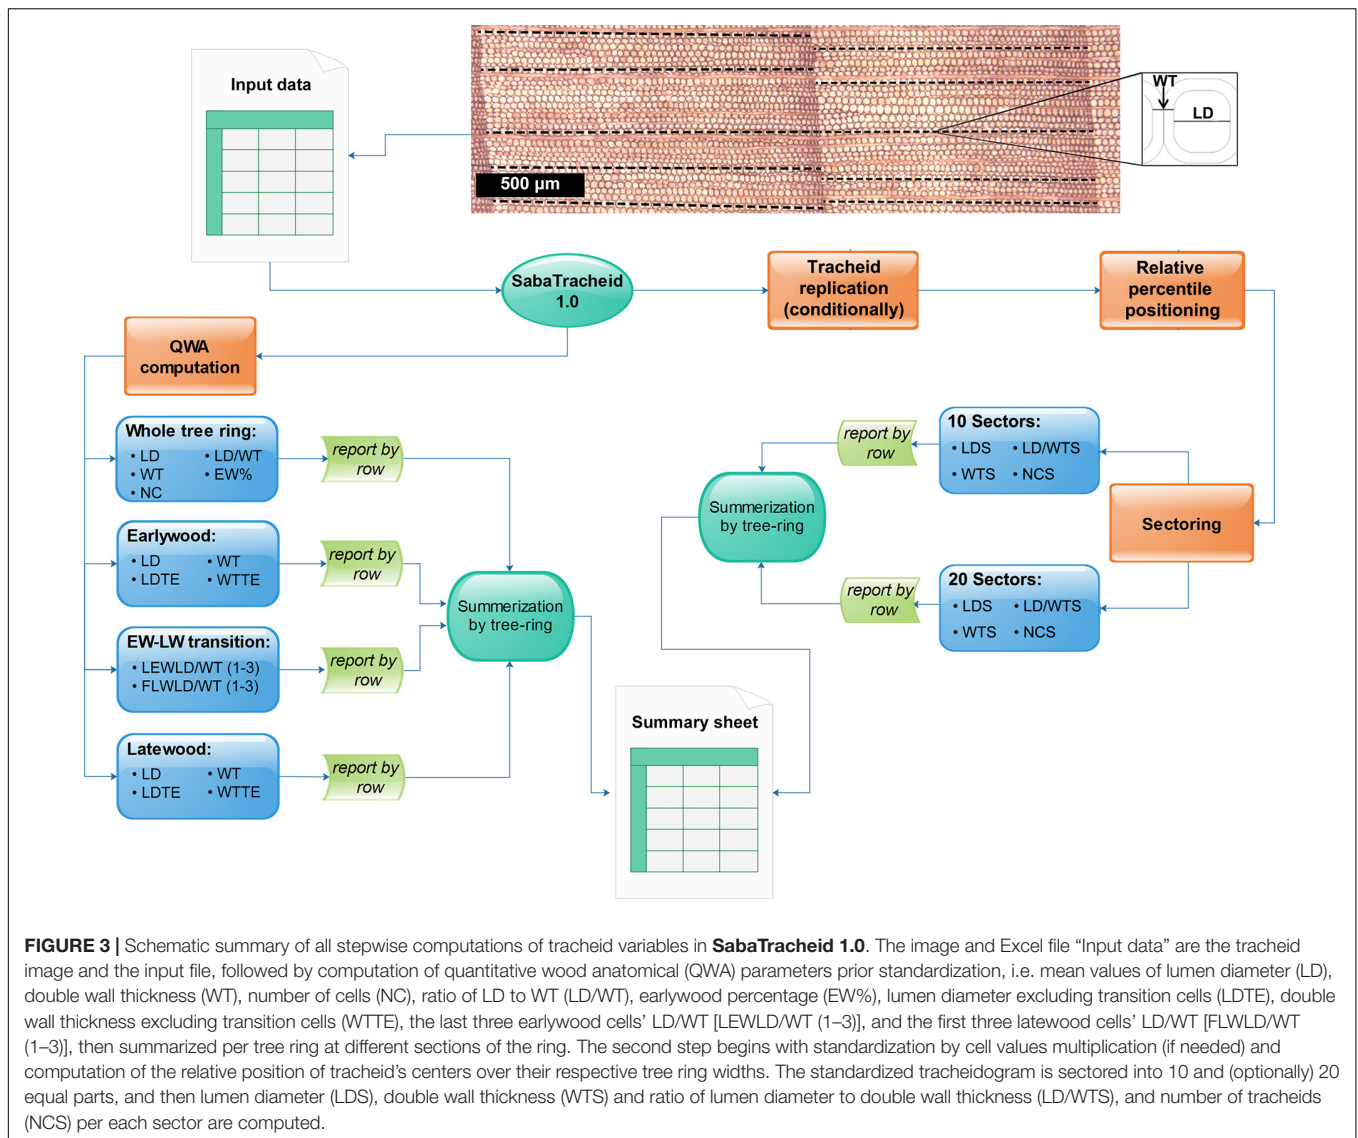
Input data

500 μm

WT

LD

SabaTracheid 1.0

Tracheid replication (conditionally)

Relative percentile positioning

QWA computation

Whole tree ring:
• LD • LD/WT
• WT • EW%
• NC

report by row

Earlywood:
• LD • WT
• LDTE • WTTE

report by row

EW-LW transition:
• LEWLD/WT (1-3)
• FLWLD/WT (1-3)

report by row

Latewood:
• LD • WT
• LDTE • WTTE

report by row

Summerization by tree-ring

Summary sheet

10 Sectors:
• LDS • LD/WTS
• WTS • NCS

report by row

Summerization by tree-ring

Sectoring

20 Sectors:
• LDS • LD/WTS
• WTS • NCS

report by row

**FIGURE 3 |** Schematic summary of all stepwise computations of tracheid variables in **SabaTracheid 1.0**. The image and Excel file "Input data" are the tracheid image and the input file, followed by computation of quantitative wood anatomical (QWA) parameters prior standardization, i.e. mean values of lumen diameter (LD), double wall thickness (WT), number of cells (NC), ratio of LD to WT (LD/WT), earlywood percentage (EW%), lumen diameter excluding transition cells (LDTE), double wall thickness excluding transition cells (WTTE), the last three earlywood cells' LD/WT [LEWLD/WT (1–3)], and the first three latewood cells' LD/WT [FLWLD/WT (1–3)], then summarized per tree ring at different sections of the ring. The second step begins with standardization by cell values multiplication (if needed) and computation of the relative position of tracheid's centers over their respective tree ring widths. The standardized tracheidogram is sectored into 10 and (optionally) 20 equal parts, and then lumen diameter (LDS), double wall thickness (WTS) and ratio of lumen diameter to double wall thickness (LD/WTS), and number of tracheids (NCS) per each sector are computed.